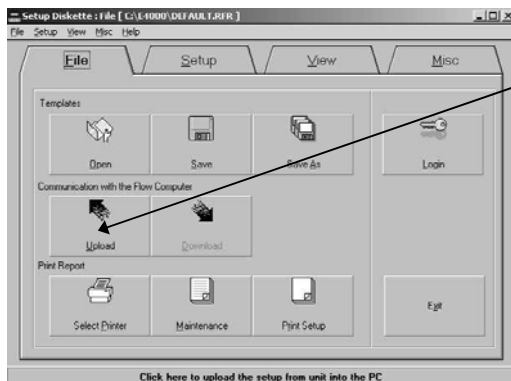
Setup Diskette : File [ C:\L4000\DEFAULT.RFR ]

File Setup View Misc Help

File
Setup
View
Misc

Templates

Open
Save
Save As
Login

Communication with the Flow Computer

Upload
Download

Print Report

Select Printer
Maintenance
Print Setup
Exit

Click here to upload the setup from unit into the PC